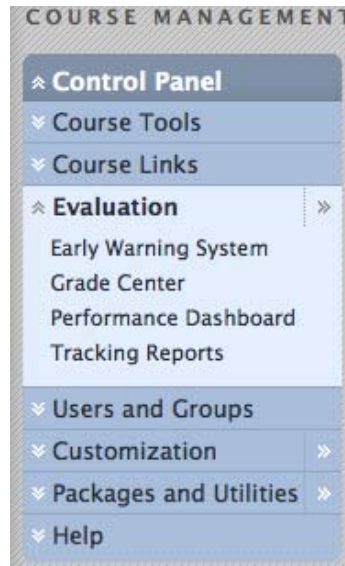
COURSE MANAGEMENT

« Control Panel
» Course Tools
» Course Links
« Evaluation »
Early Warning System
Grade Center
Performance Dashboard
Tracking Reports
» Users and Groups
» Customization »
» Packages and Utilities »
» Help